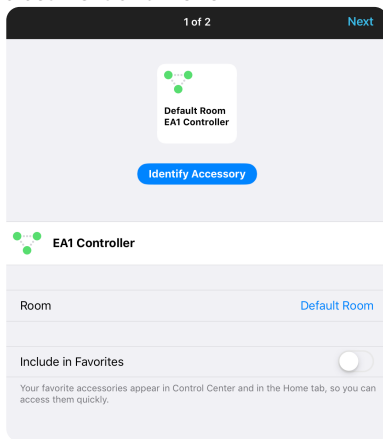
1 of 2

Next

Default Room
EA1 Controller

Identify Accessory

EA1 Controller

Room

Default Room

Include in Favorites

Your favorite accessories appear in Control Center and in the Home tab, so you can access them quickly.